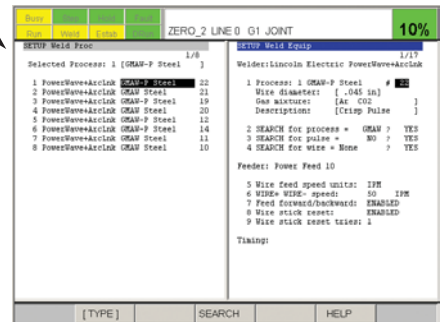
Busy Step Hold Fault
Run Weld Estab Prod I/O
ZERO_2 LINE 0 G1 JOINT
10%

SETUP Weld Proc
1/8
Selected Process: 1 [GMAW-P Steel ]

1 PowerWave+ArcLink GMAW-P Steel 22
2 PowerWave+ArcLink GMAW Steel 21
3 PowerWave+ArcLink GMAW-P Steel 19
4 PowerWave+ArcLink GMAW Steel 20
5 PowerWave+ArcLink GMAW-P Steel 12
6 PowerWave+ArcLink GMAW-P Steel 14
7 PowerWave+ArcLink GMAW Steel 11
8 PowerWave+ArcLink GMAW Steel 10

SETUP Weld Equip
1/17
Welder: Lincoln Electric PowerWave+ArcLink

1 Process: 1 GMAW-P Steel # 22
Wire diameter: [ .045 in]
Gas mixture: [Ar CO2 ]
Description: [Crisp Pulse ]

2 SEARCH for process = GMAW ? YES
3 SEARCH for pulse = NO ? YES
4 SEARCH for wire = None ? YES

Feeder: Power Feed 10

5 Wire feed speed units: IPM
6 WIRE+ WIRE- speed: 50 IPM
7 Feed forward/backward: ENABLED
8 Wire stick reset: ENABLED
9 Wire stick reset tries: 1

Timing:

[ TYPE ] SEARCH HELP